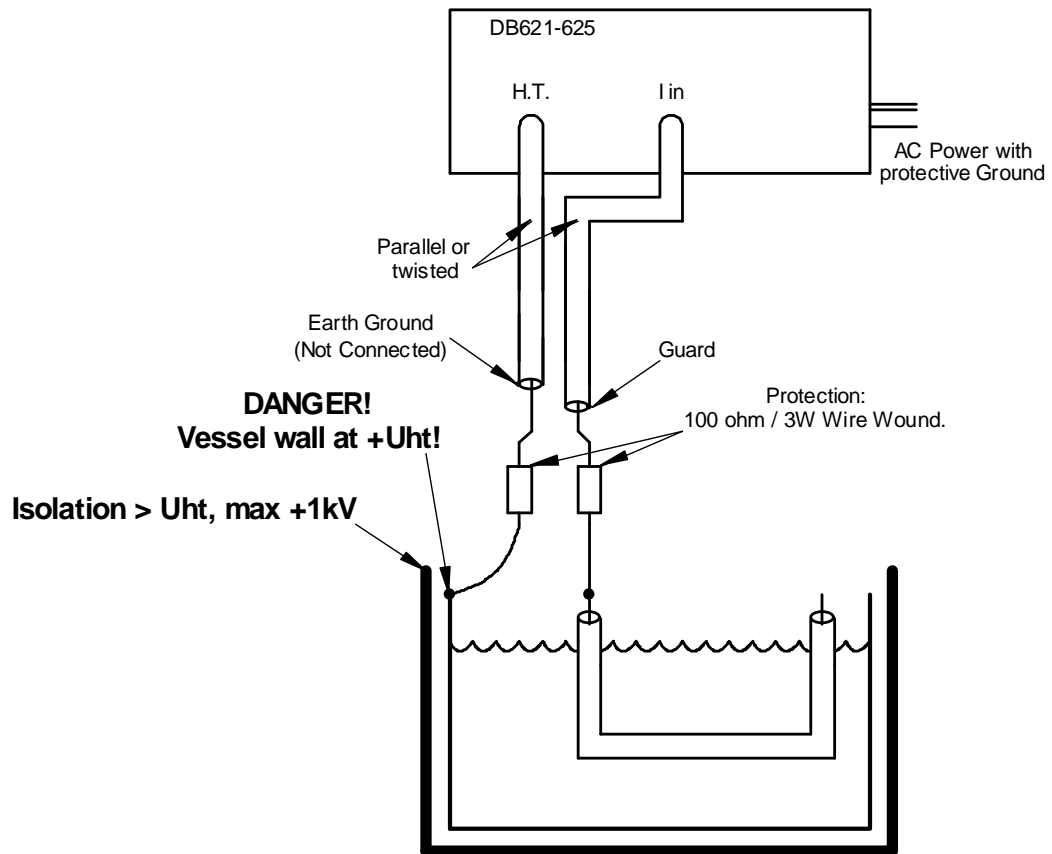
DB621-625

H.T.

I in

AC Power with protective Ground

Parallel or twisted

Earth Ground (Not Connected)

Guard

DANGER!
Vessel wall at +Uht!

Protection:
100 ohm / 3W Wire Wound.

Isolation > Uht, max +1kV